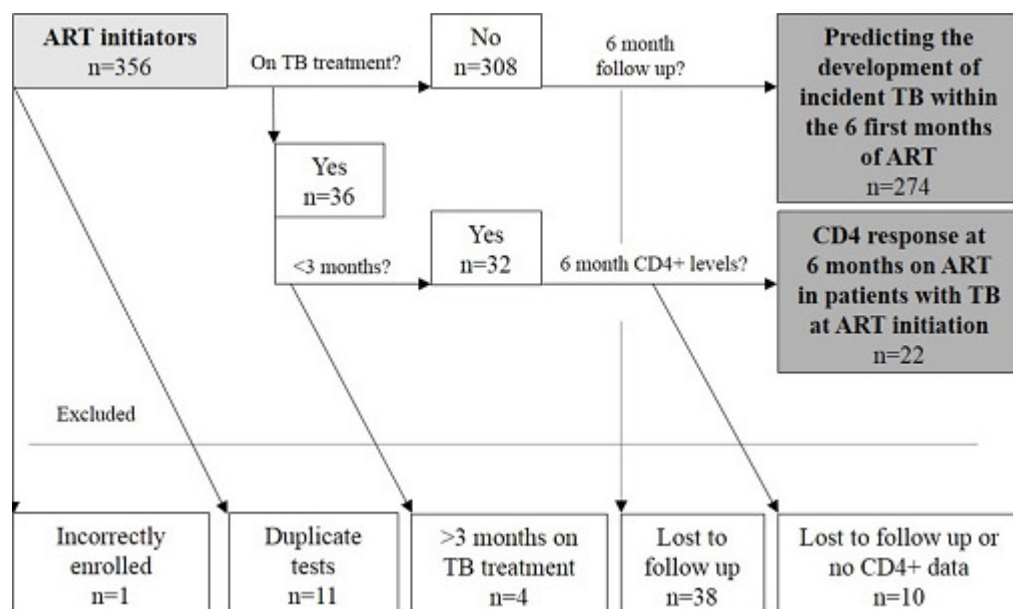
ART initiators
n=356

On TB treatment?

No
n=308

6 month follow up?

Predicting the development of incident TB within the 6 first months of ART
n=274

Yes
n=36

<3 months?

Yes
n=32

6 month CD4+ levels?

CD4 response at 6 months on ART in patients with TB at ART initiation
n=22

Excluded

Incorrectly enrolled
n=1

Duplicate tests
n=11

>3 months on TB treatment
n=4

Lost to follow up
n=38

Lost to follow up or no CD4+ data
n=10